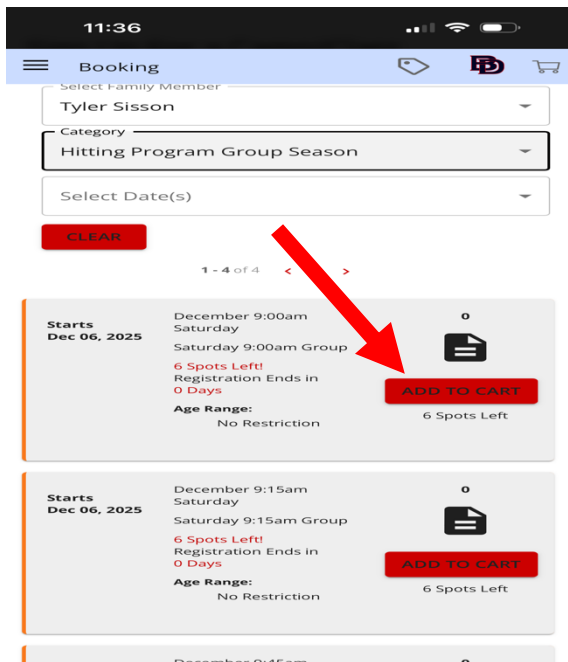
11:36

Booking

Select Family Member
Tyler Sisson

Category
Hitting Program Group Season

Select Date(s)

CLEAR

1 - 4 of 4 < >

Starts
Dec 06, 2025

December 9:00am
Saturday

Saturday 9:00am Group

6 Spots Left!
Registration Ends in
0 Days

Age Range:
No Restriction

0

ADD TO CART
6 Spots Left

Starts
Dec 06, 2025

December 9:15am
Saturday

Saturday 9:15am Group

6 Spots Left!
Registration Ends in
0 Days

Age Range:
No Restriction

0

ADD TO CART
6 Spots Left

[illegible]